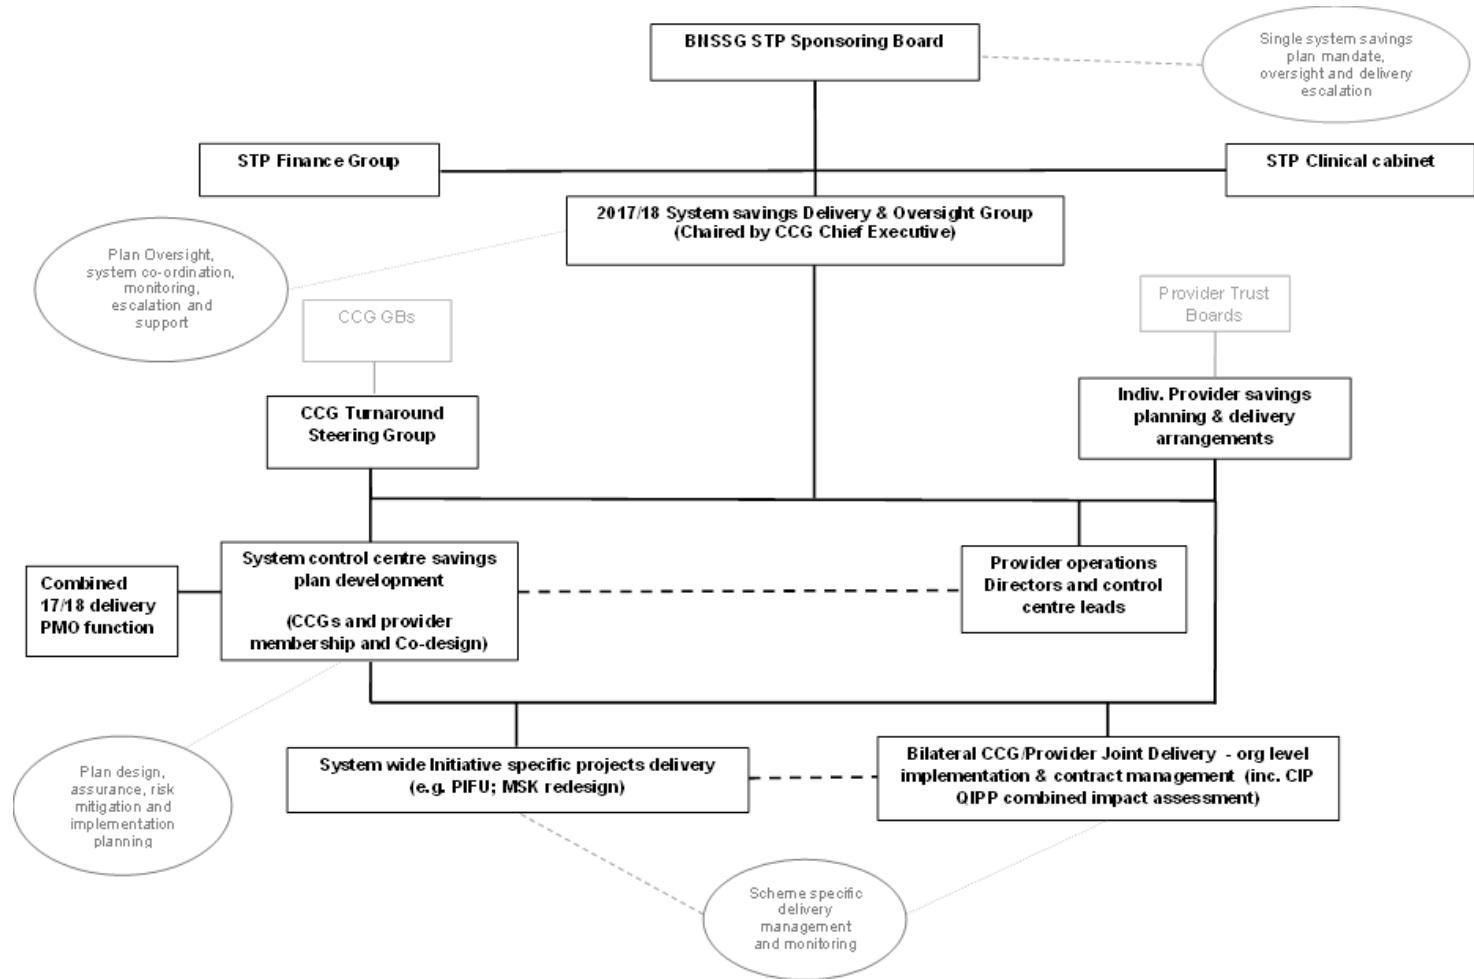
BNSSG STP Sponsoring Board

Single system savings plan mandate, oversight and delivery escalation

STP Finance Group

STP Clinical cabinet

2017/18 System savings Delivery & Oversight Group (Chaired by CCG Chief Executive)

Plan Oversight, system co-ordination, monitoring, escalation and support

CCG GBs

Provider Trust Boards

CCG Turnaround Steering Group

Indiv. Provider savings planning & delivery arrangements

Combined 17/18 delivery PMO function

System control centre savings plan development

(CCGs and provider membership and Co-design)

Provider operations Directors and control centre leads

Plan design, assurance, risk mitigation and implementation planning

System wide Initiative specific projects delivery (e.g. PIFU; MSK redesign)

Bilateral CCG/Provider Joint Delivery - org level implementation & contract management (inc. CIP QIPP combined impact assessment)

Scheme specific delivery management and monitoring